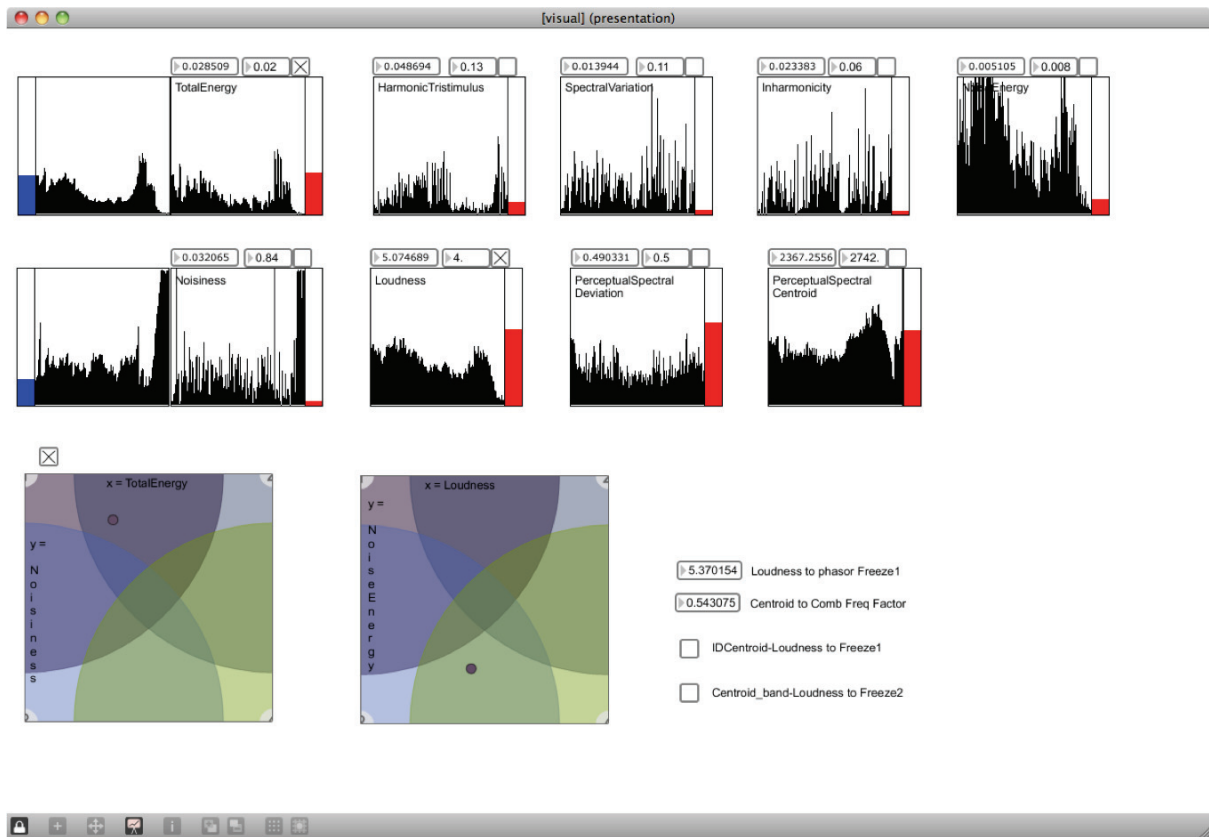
[visual] (presentation)

0.028509 0.02
TotalEnergy

0.048694 0.13
HarmonicTristimulus

0.013944 0.11
SpectralVariation

0.023383 0.06
Inharmonicity

0.005105 0.008
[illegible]Energy

0.032065 0.84
Noisiness

5.074689 4.
Loudness

0.490331 0.5
PerceptualSpectral Deviation

2367.2556 2742.
PerceptualSpectral Centroid

x = TotalEnergy
y = Noisiness

x = Loudness
y = NoiseEnergy

5.370154 Loudness to phasor Freeze1
0.543075 Centroid to Comb Freq Factor
IDCentroid-Loudness to Freeze1
Centroid_band-Loudness to Freeze2